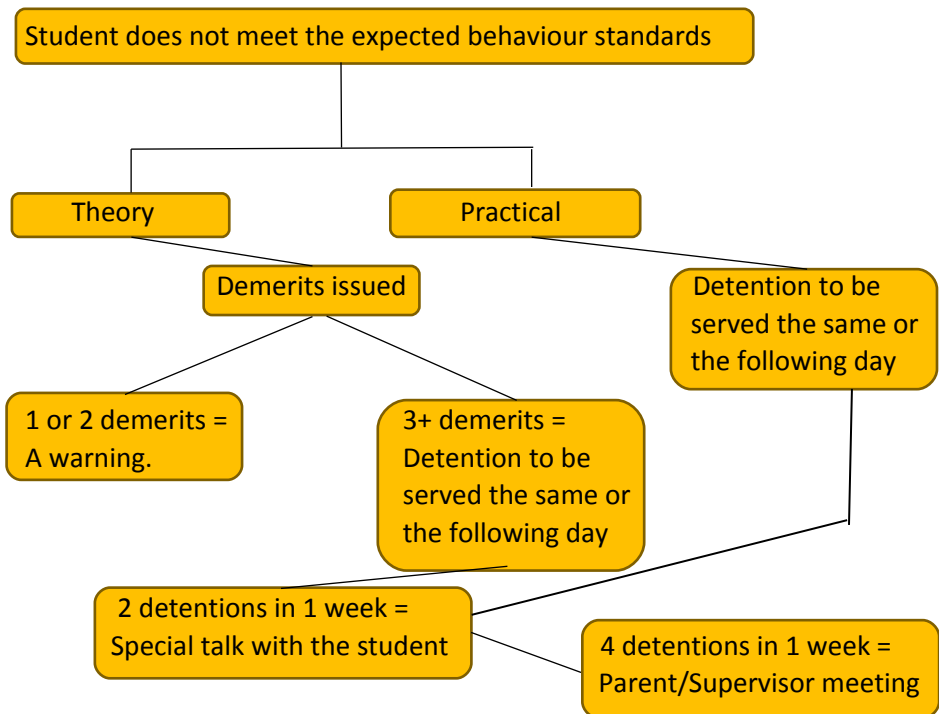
Student does not meet the expected behaviour standards

Theory

Practical

Demerits issued

Detention to be served the same or the following day

1 or 2 demerits = A warning.

3+ demerits = Detention to be served the same or the following day

2 detentions in 1 week = Special talk with the student

4 detentions in 1 week = Parent/Supervisor meeting